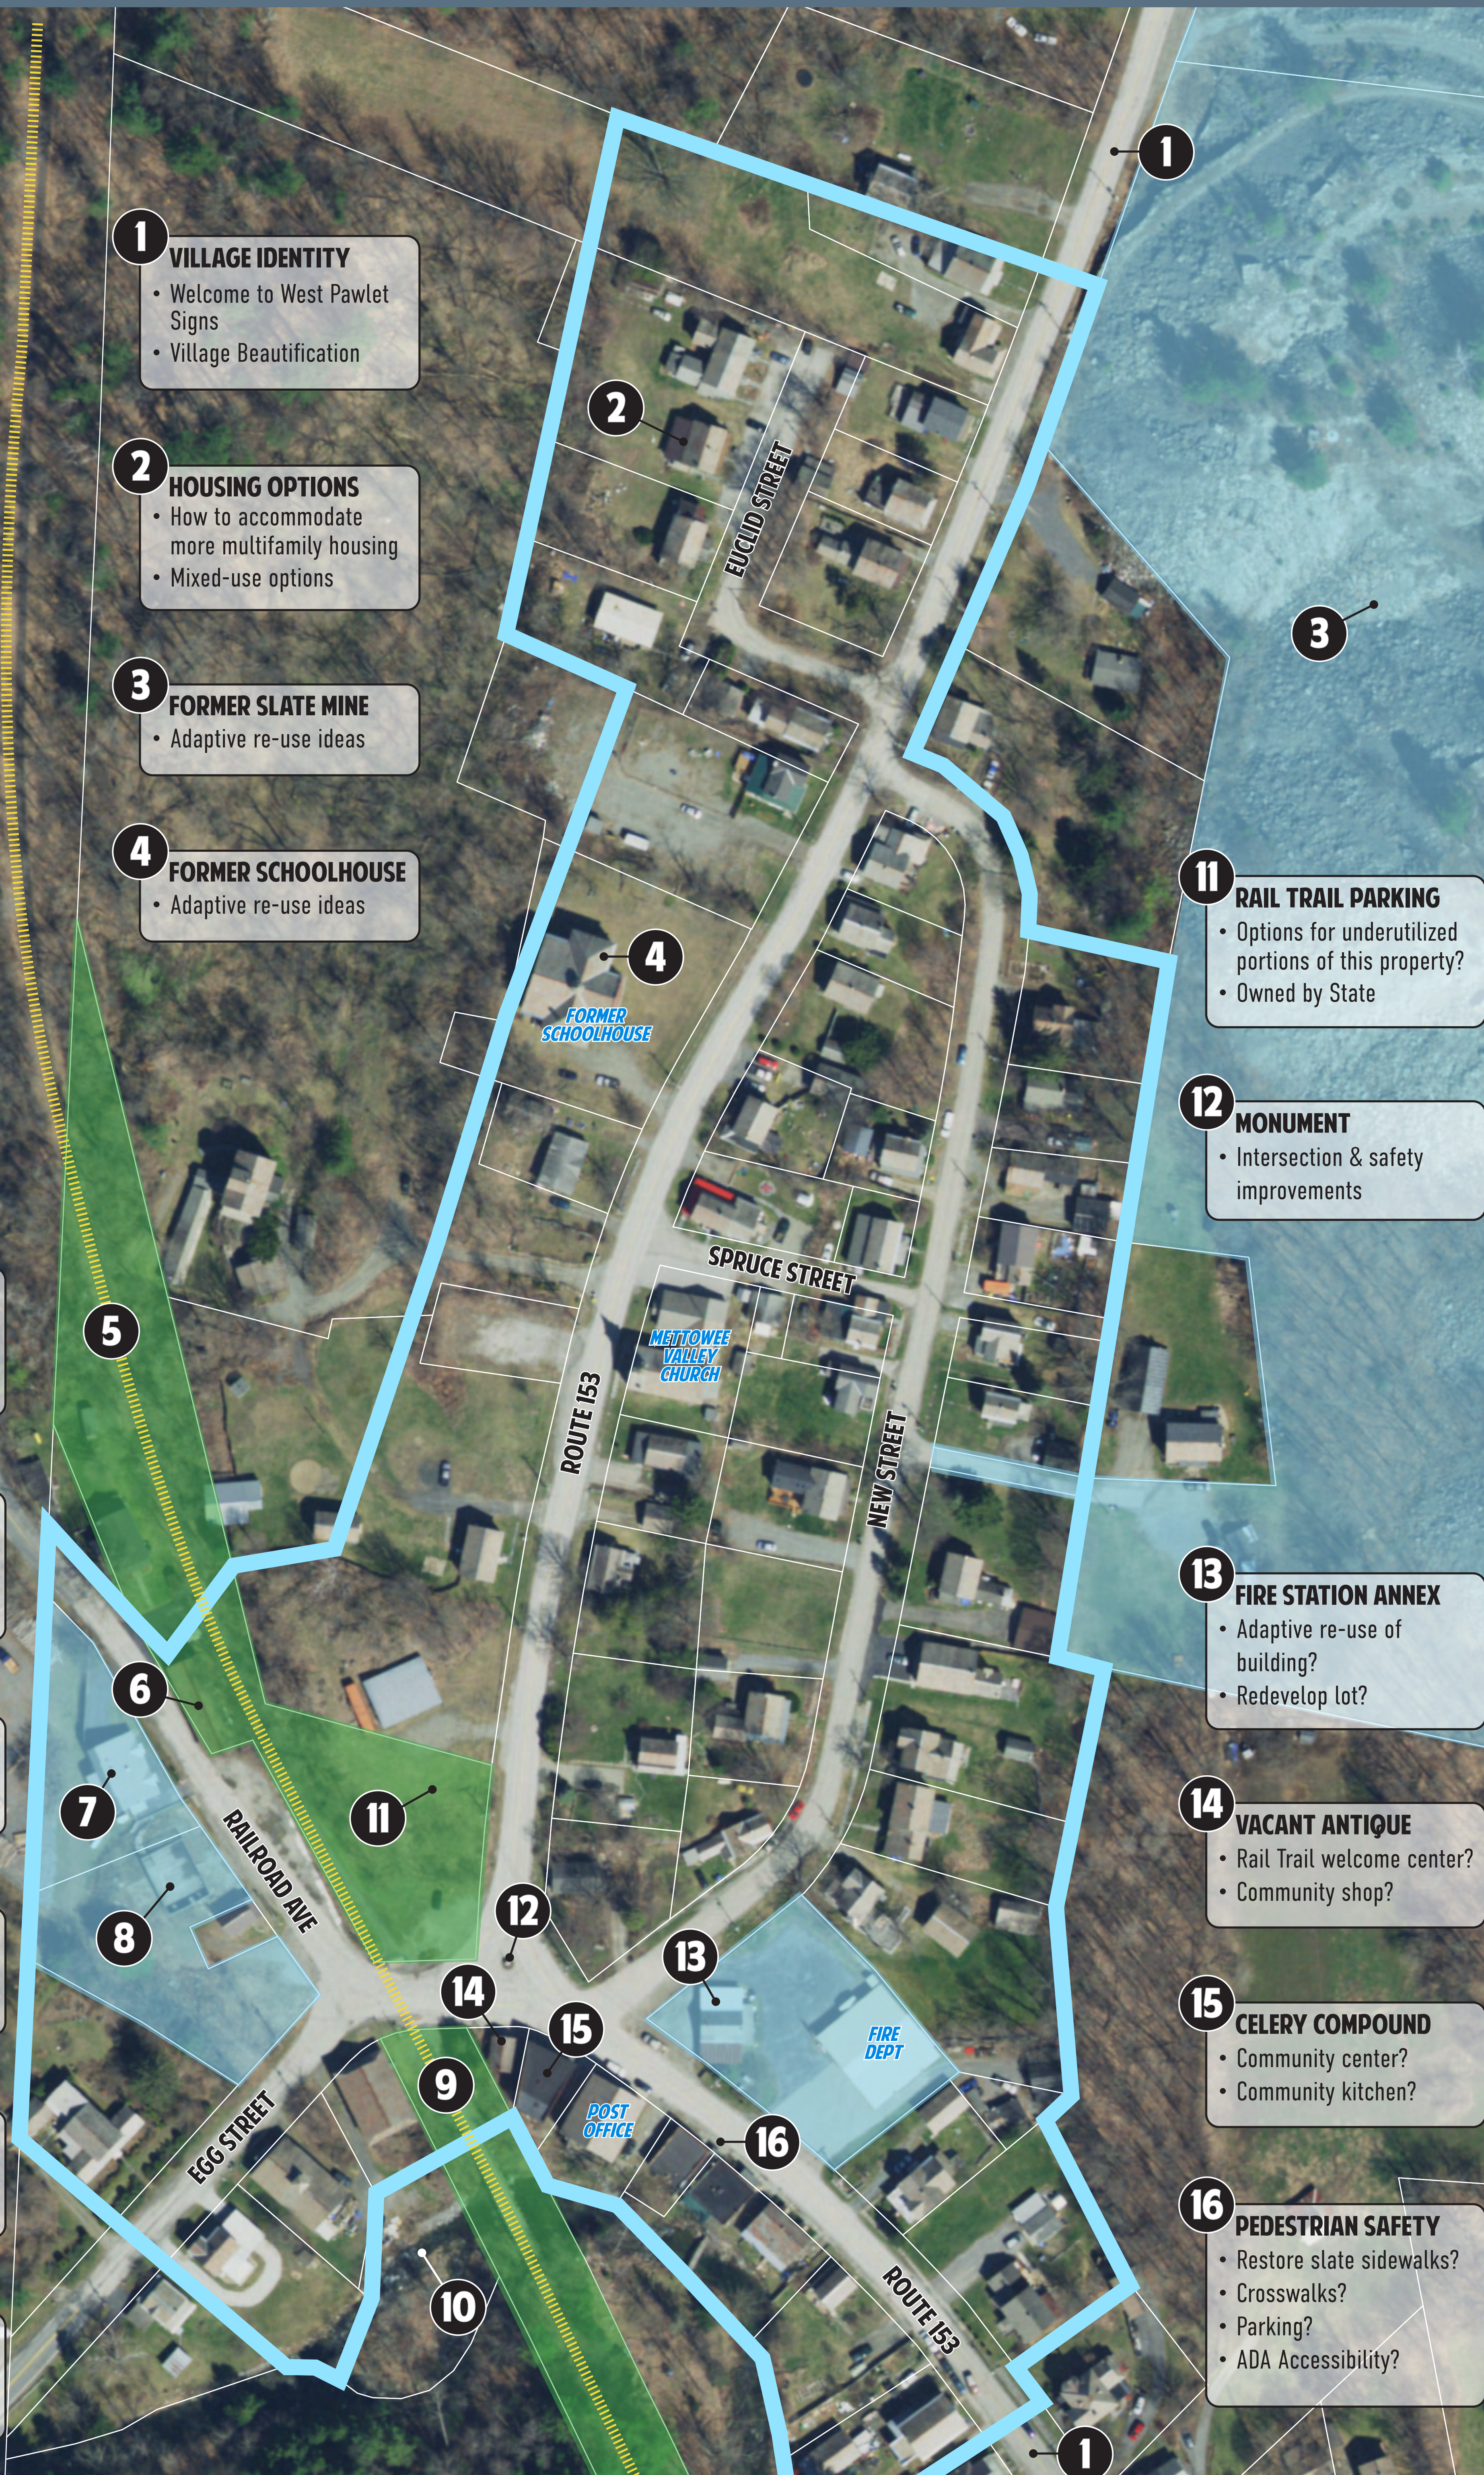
1 VILLAGE IDENTITY
• Welcome to West Pawlet Signs
• Village Beautification

2 HOUSING OPTIONS
• How to accommodate more multifamily housing
• Mixed-use options

3 FORMER SLATE MINE
• Adaptive re-use ideas

4 FORMER SCHOOLHOUSE
• Adaptive re-use ideas

11 RAIL TRAIL PARKING
• Options for underutilized portions of this property?
• Owned by State

12 MONUMENT
• Intersection & safety improvements

13 FIRE STATION ANNEX
• Adaptive re-use of building?
• Redevelop lot?

14 VACANT ANTIQUE
• Rail Trail welcome center?
• Community shop?

15 CELERY COMPOUND
• Community center?
• Community kitchen?

16 PEDESTRIAN SAFETY
• Restore slate sidewalks?
• Crosswalks?
• Parking?
• ADA Accessibility?

1
2
EUCLID STREET
3
4
FORMER SCHOOLHOUSE
SPRUCE STREET
METTOWEE VALLEY CHURCH
5
ROUTE 153
NEW STREET
6
7
RAILROAD AVE
11
8
12
13
14
15
FIRE DEPT
9
POST OFFICE
16
EGG STREET
10
ROUTE 153
1